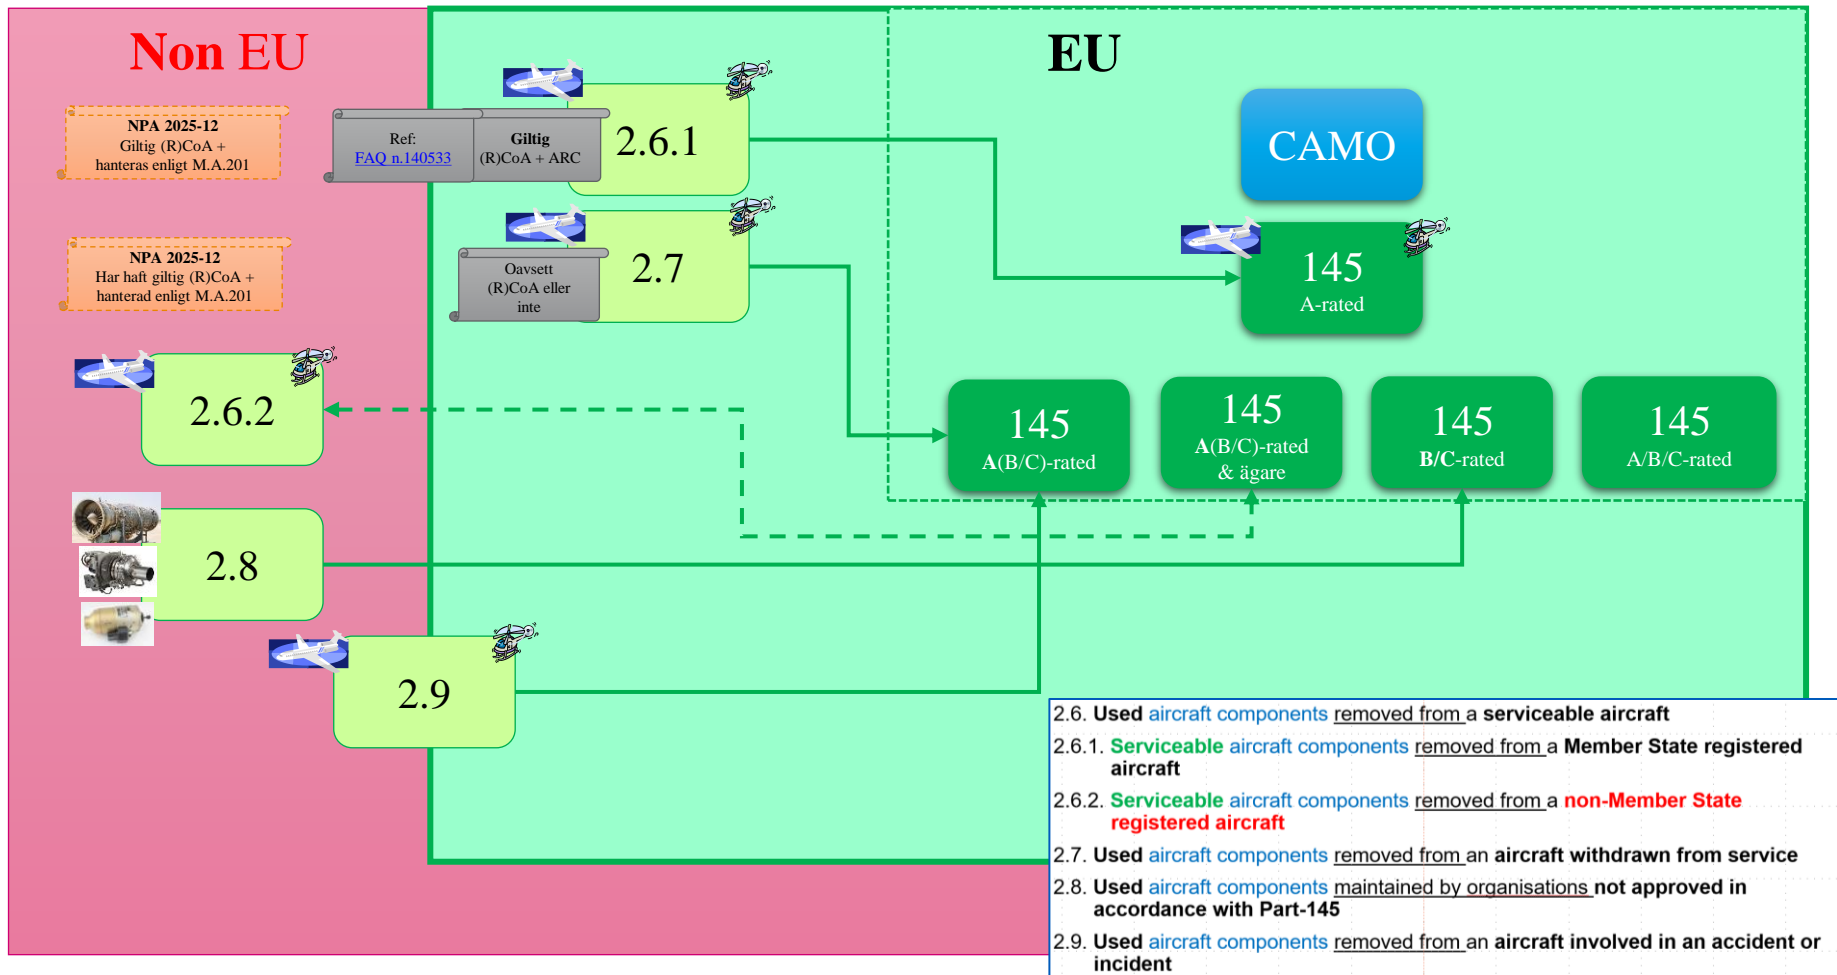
Non EU

NPA 2025-12
Giltig (R)CoA +
hanteras enligt M.A.201

NPA 2025-12
Har haft giltig (R)CoA +
hanterad enligt M.A.201

Ref:
FAQ n.140533

Giltig
(R)CoA + ARC

2.6.1

Oavsett
(R)CoA eller
inte

2.7

2.6.2

2.8

2.9

EU

CAMO

145
A-rated

145
A(B/C)-rated

145
A(B/C)-rated
& ägare

145
B/C-rated

145
A/B/C-rated

2.6. Used aircraft components removed from a serviceable aircraft

2.6.1. Serviceable aircraft components removed from a Member State registered aircraft

2.6.2. Serviceable aircraft components removed from a non-Member State registered aircraft

2.7. Used aircraft components removed from an aircraft withdrawn from service

2.8. Used aircraft components maintained by organisations not approved in accordance with Part-145

2.9. Used aircraft components removed from an aircraft involved in an accident or incident